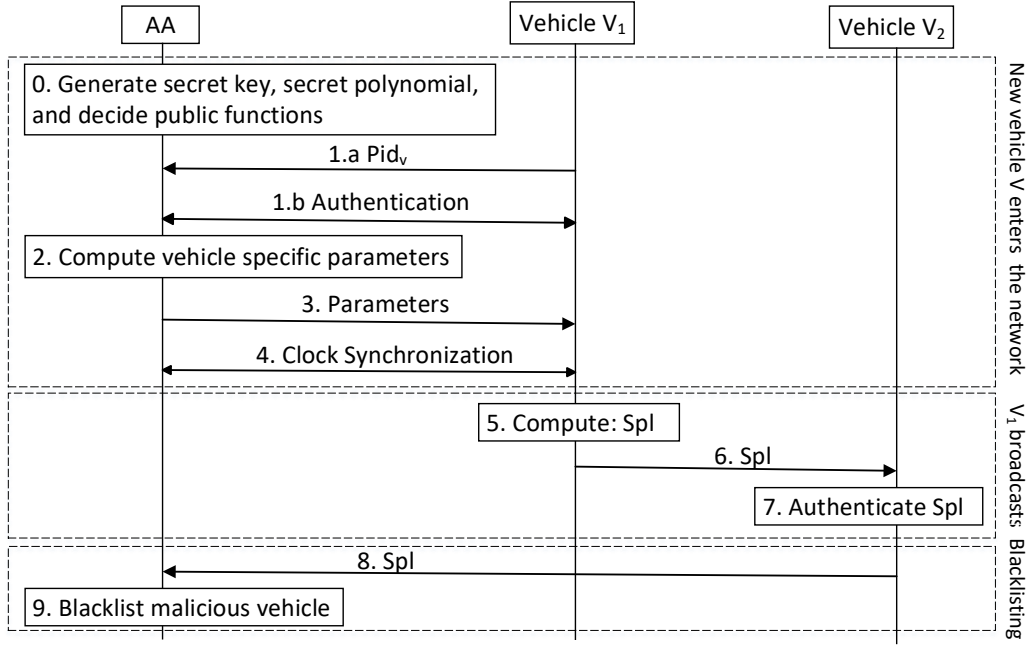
AA

Vehicle $V_1$

Vehicle $V_2$

0. Generate secret key, secret polynomial, and decide public functions

1.a $Pid_v$

1.b Authentication

2. Compute vehicle specific parameters

3. Parameters

4. Clock Synchronization

New vehicle V enters the network

5. Compute: Spl

6. Spl

7. Authenticate Spl

$V_1$ broadcasts

8. Spl

9. Blacklist malicious vehicle

Blacklisting